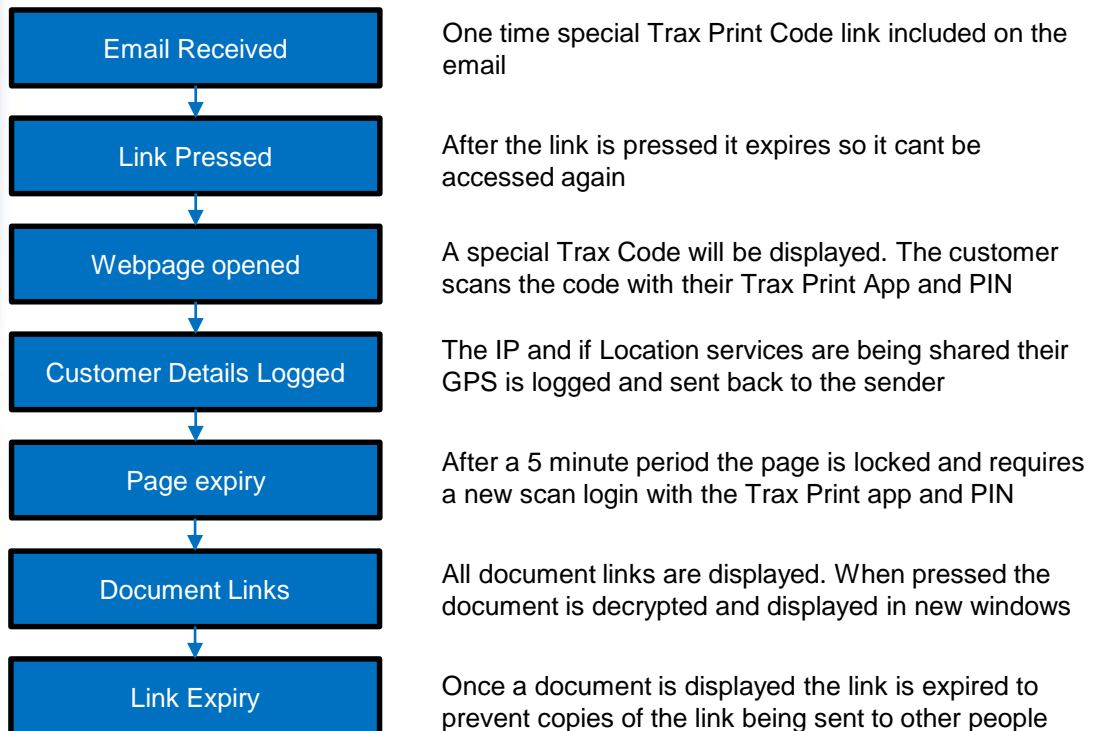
Email Received

One time special Trax Print Code link included on the email

Link Pressed

After the link is pressed it expires so it cant be accessed again

Webpage opened

A special Trax Code will be displayed. The customer scans the code with their Trax Print App and PIN

Customer Details Logged

The IP and if Location services are being shared their GPS is logged and sent back to the sender

Page expiry

After a 5 minute period the page is locked and requires a new scan login with the Trax Print app and PIN

Document Links

All document links are displayed. When pressed the document is decrypted and displayed in new windows

Link Expiry

Once a document is displayed the link is expired to prevent copies of the link being sent to other people